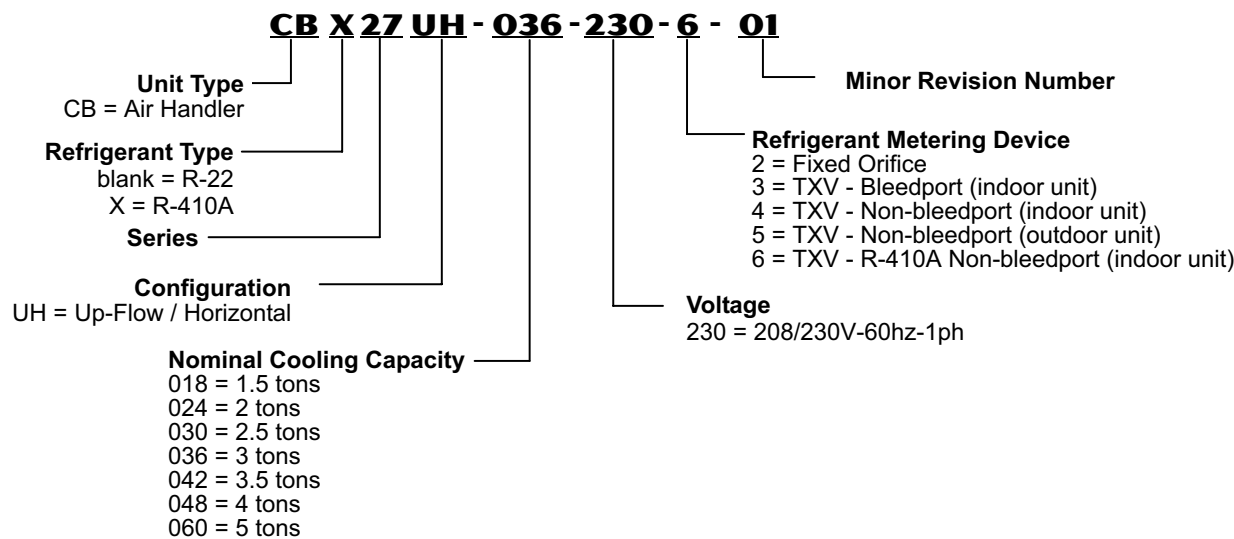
CB X 27 UH - 036 - 230 - 6 - 01

Unit Type
CB = Air Handler

Refrigerant Type
blank = R-22
X = R-410A

Series

Configuration
UH = Up-Flow / Horizontal

Nominal Cooling Capacity
018 = 1.5 tons
024 = 2 tons
030 = 2.5 tons
036 = 3 tons
042 = 3.5 tons
048 = 4 tons
060 = 5 tons

Minor Revision Number

Refrigerant Metering Device
2 = Fixed Orifice
3 = TXV - Bleedport (indoor unit)
4 = TXV - Non-bleedport (indoor unit)
5 = TXV - Non-bleedport (outdoor unit)
6 = TXV - R-410A Non-bleedport (indoor unit)

Voltage
230 = 208/230V-60hz-1ph